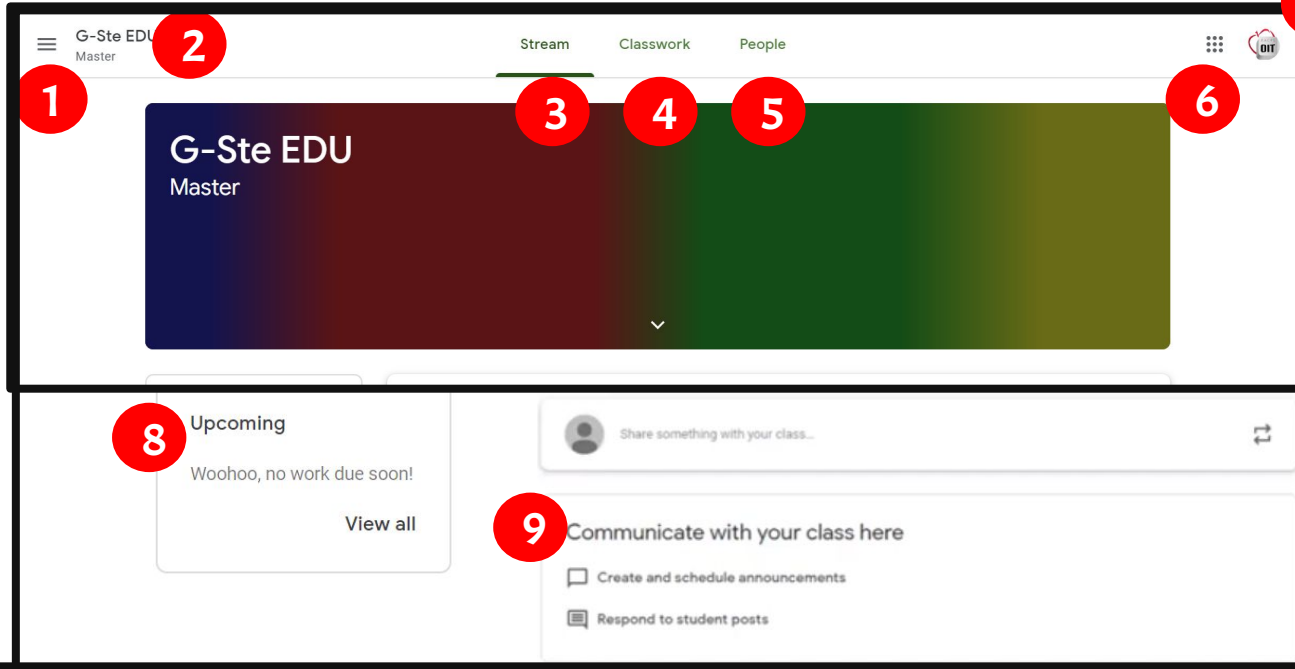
G-Ste EDU
Master

2

Stream Classwork People

1

3 4 5

6

DIT

G-Ste EDU
Master

8

Upcoming

Woohoo, no work due soon!

View all

Share something with your class...

9

Communicate with your class here

Create and schedule announcements

Respond to student posts